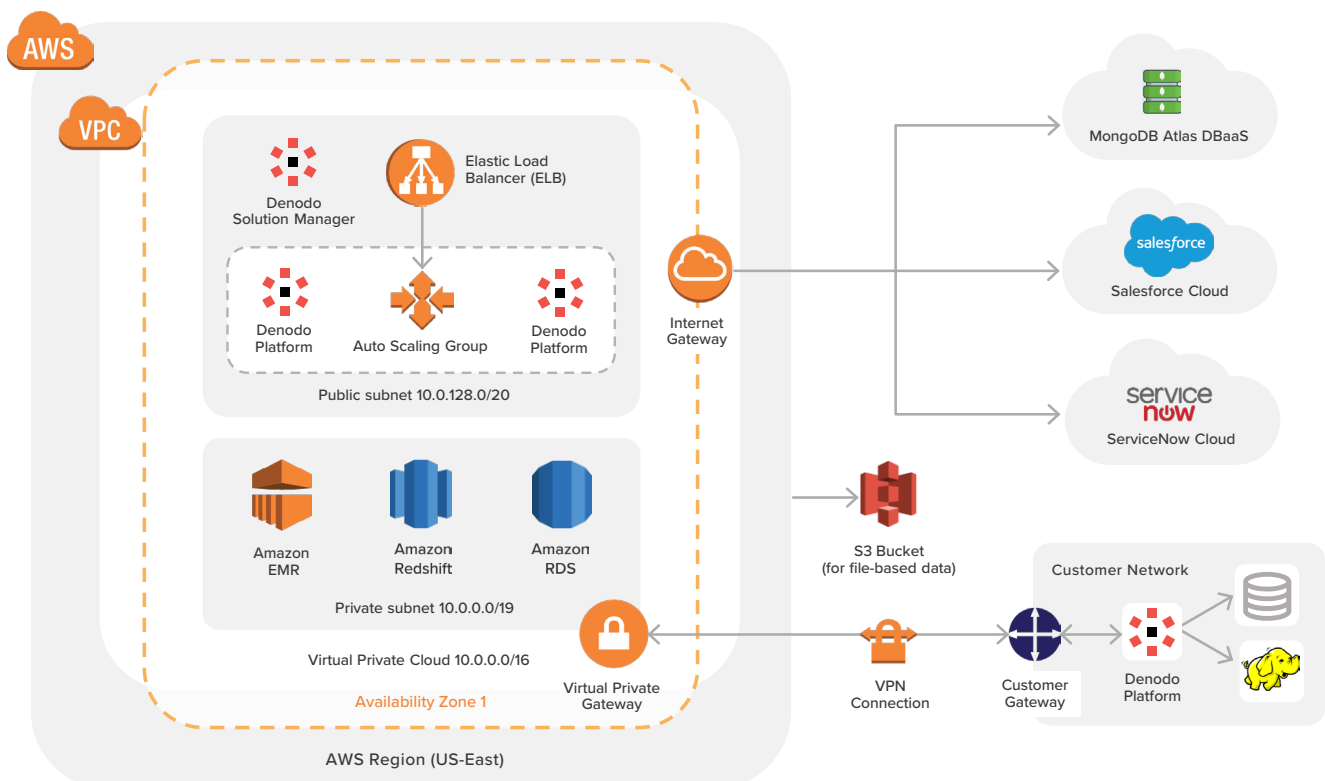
AWS

VPC

Denodo Solution Manager

Elastic Load Balancer (ELB)

Denodo Platform

Auto Scaling Group

Denodo Platform

Public subnet 10.0.128.0/20

Amazon EMR

Amazon Redshift

Amazon RDS

Private subnet 10.0.0.0/19

Virtual Private Cloud 10.0.0.0/16

Availability Zone 1

Virtual Private Gateway

Internet Gateway

AWS Region (US-East)

MongoDB Atlas DBaaS

salesforce

Salesforce Cloud

service now

ServiceNow Cloud

S3 Bucket (for file-based data)

Customer Network

VPN Connection

Customer Gateway

Denodo Platform